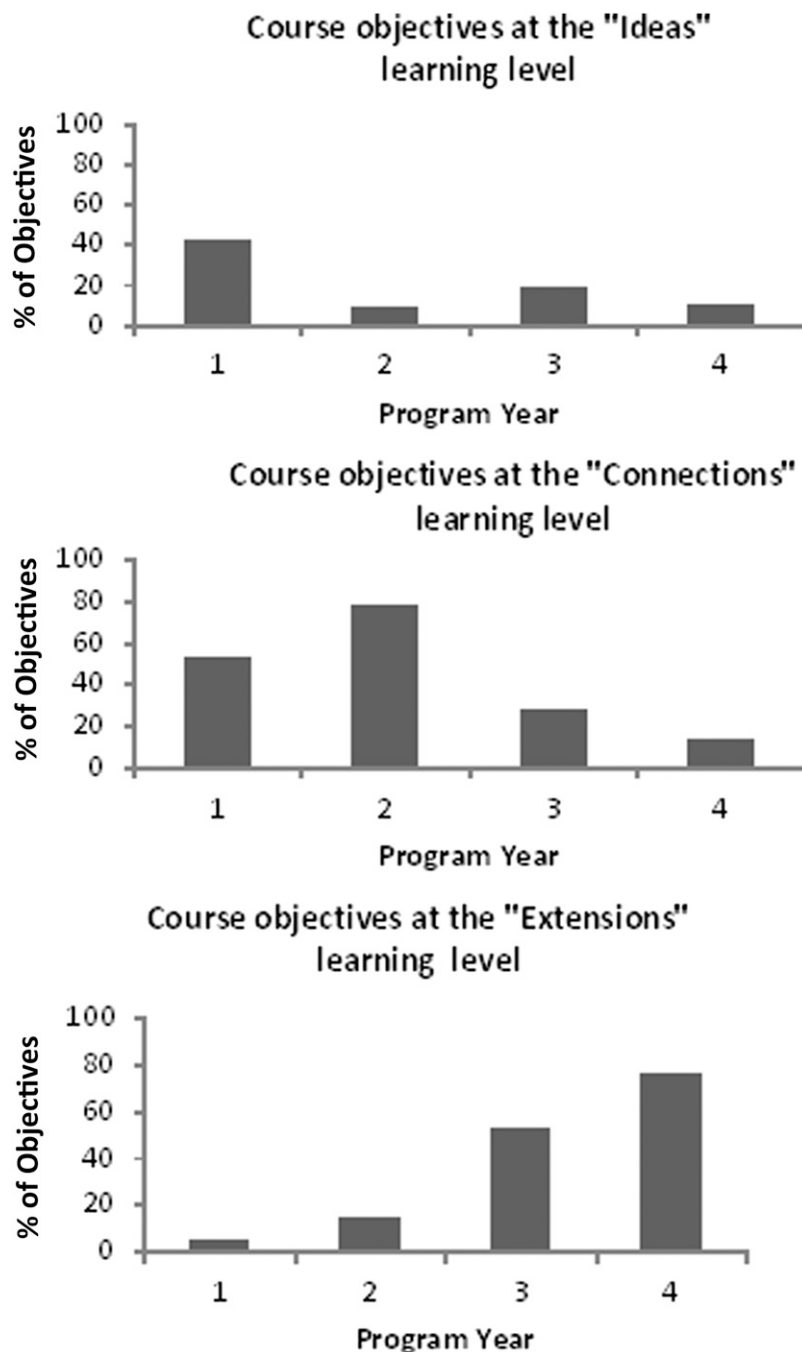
Course objectives at the "Ideas" learning level

% of Objectives

100
80
60
40
20
0

1
2
3
4

Program Year

Course objectives at the "Connections" learning level

% of Objectives

100
80
60
40
20
0

1
2
3
4

Program Year

Course objectives at the "Extensions" learning level

% of Objectives

100
80
60
40
20
0

1
2
3
4

Program Year